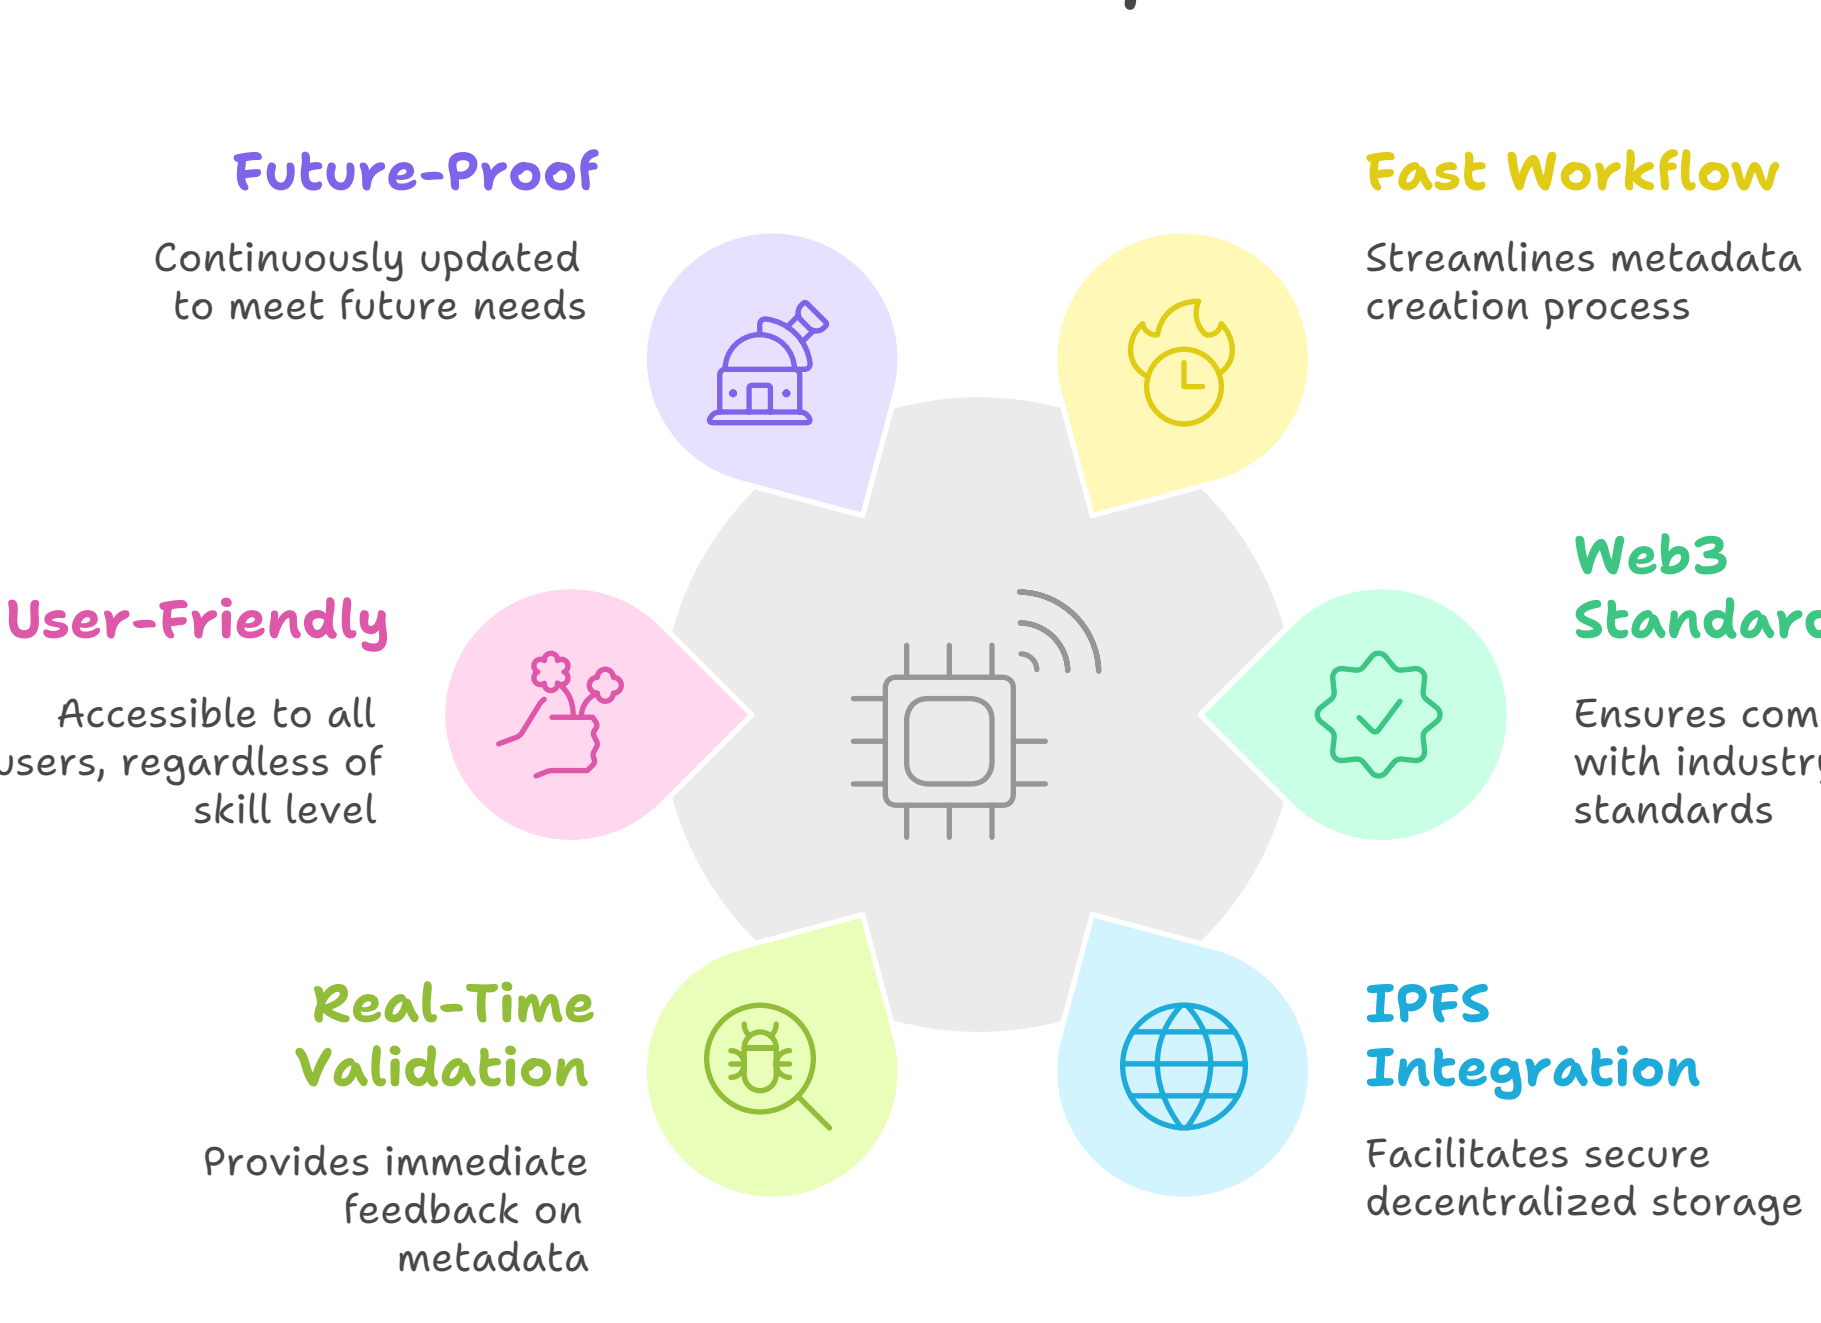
Future-Proof

Continuously updated to meet future needs

Fast Workflow

Streamlines metadata creation process

Web3 Standar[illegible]

Ensures com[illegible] with industr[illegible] standards

User-Friendly

Accessible to all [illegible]sers, regardless of skill level

Real-Time Validation

Provides immediate feedback on metadata

IPFS Integration

Facilitates secure decentralized storage